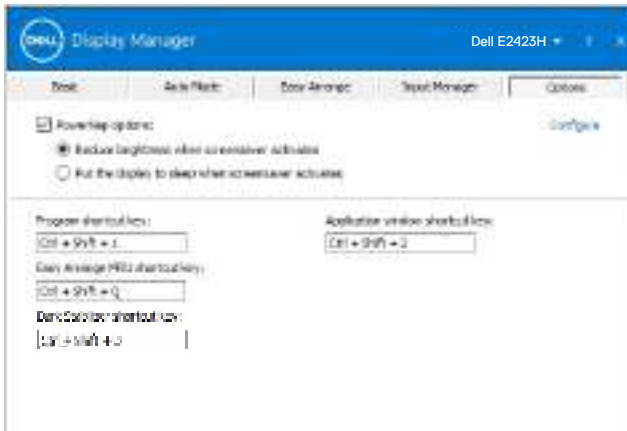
DELL Display Manager

Dell E2423H ▾ ? ×

Basic | Auto Mode | Easy Arrange | Input Manager | Options

☑ PowerNap options:

Configure

◉ Reduce brightness when screensaver activates

○ Put the display to sleep when screensaver activates

Program shortcut key:

Ctrl + Shift + 1

Application window shortcut key:

Ctrl + Shift + 2

Easy Arrange MRU shortcut key:

Ctrl + Shift + Q

Dark Stabilizer shortcut key:

Ctrl + Shift + 3